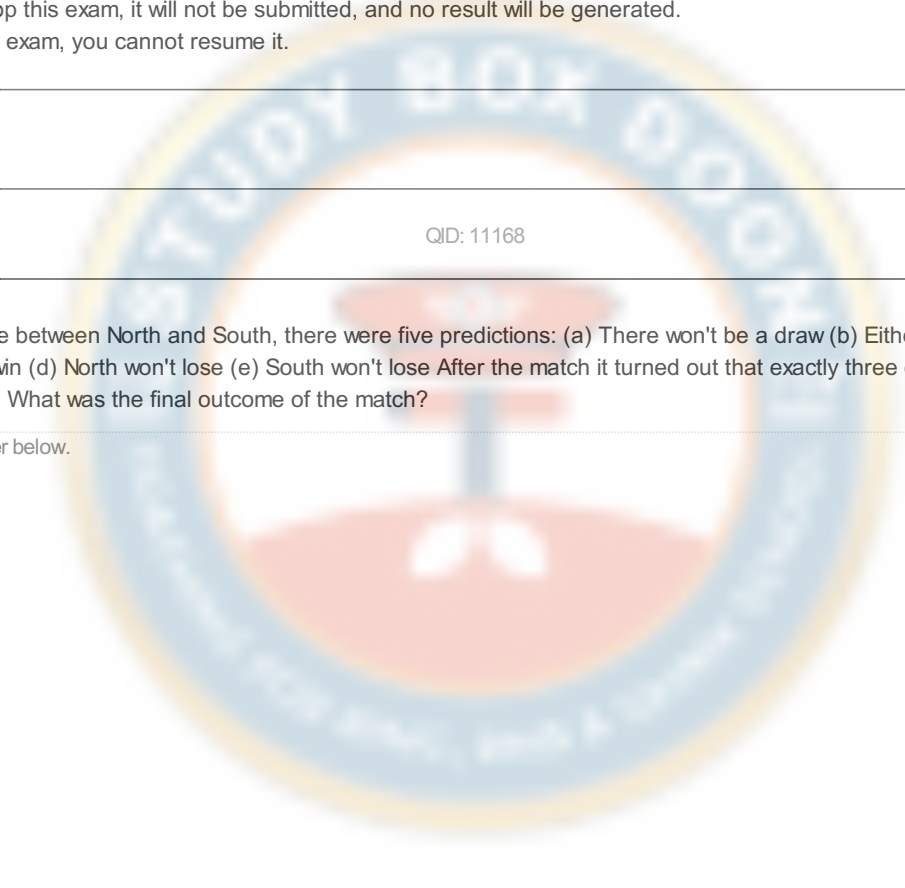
op this exam, it will not be submitted, and no result will be generated.
exam, you cannot resume it.

QID: 11168

e between North and South, there were five predictions: (a) There won't be a draw (b) Eith
vin (d) North won't lose (e) South won't lose After the match it turned out that exactly three
What was the final outcome of the match?

r below.

STUDY BOX GOOGH
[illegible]